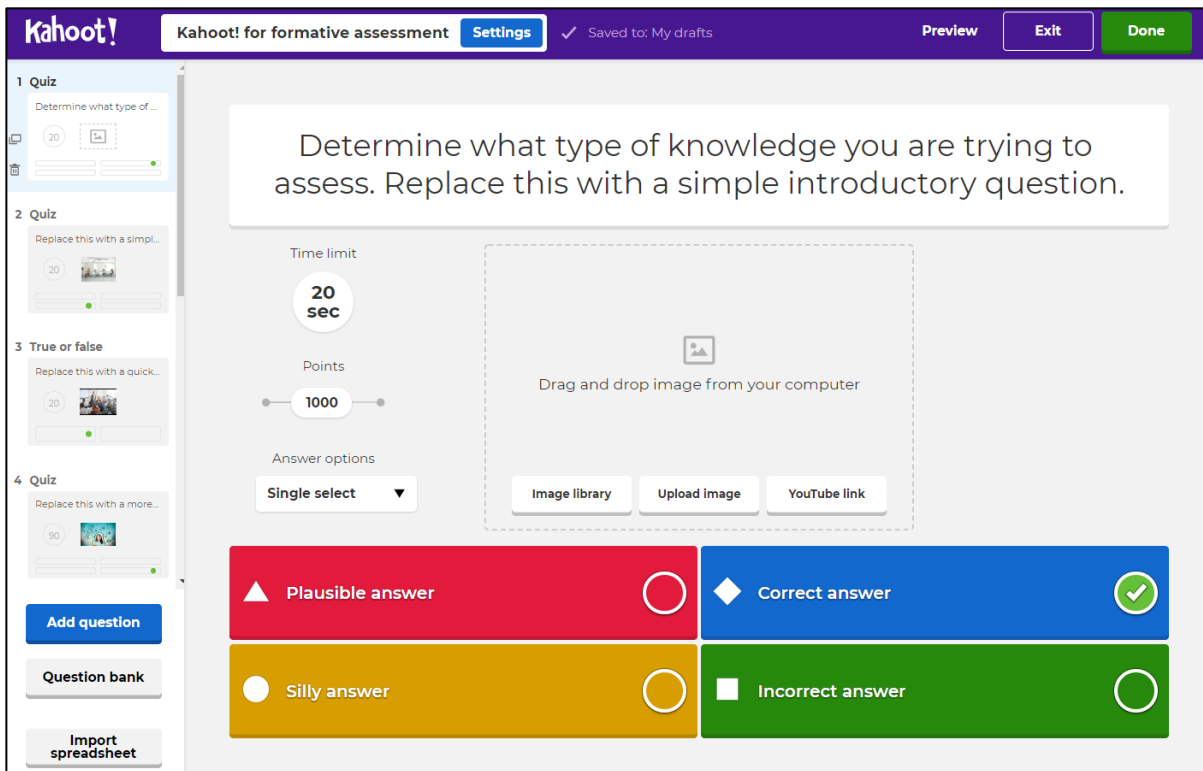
Kahoot!

Kahoot! for formative assessment Settings

Saved to: My drafts

Preview Exit Done

1 Quiz

Determine what type of ...

20

2 Quiz

Replace this with a simpl...

20

3 True or false

Replace this with a quick...

20

4 Quiz

Replace this with a more...

90

Add question

Question bank

Import spreadsheet

Determine what type of knowledge you are trying to assess. Replace this with a simple introductory question.

Time limit

20 sec

Points

1000

Answer options

Single select

Drag and drop image from your computer

Image library Upload image YouTube link

Plausible answer

Correct answer

Silly answer

Incorrect answer